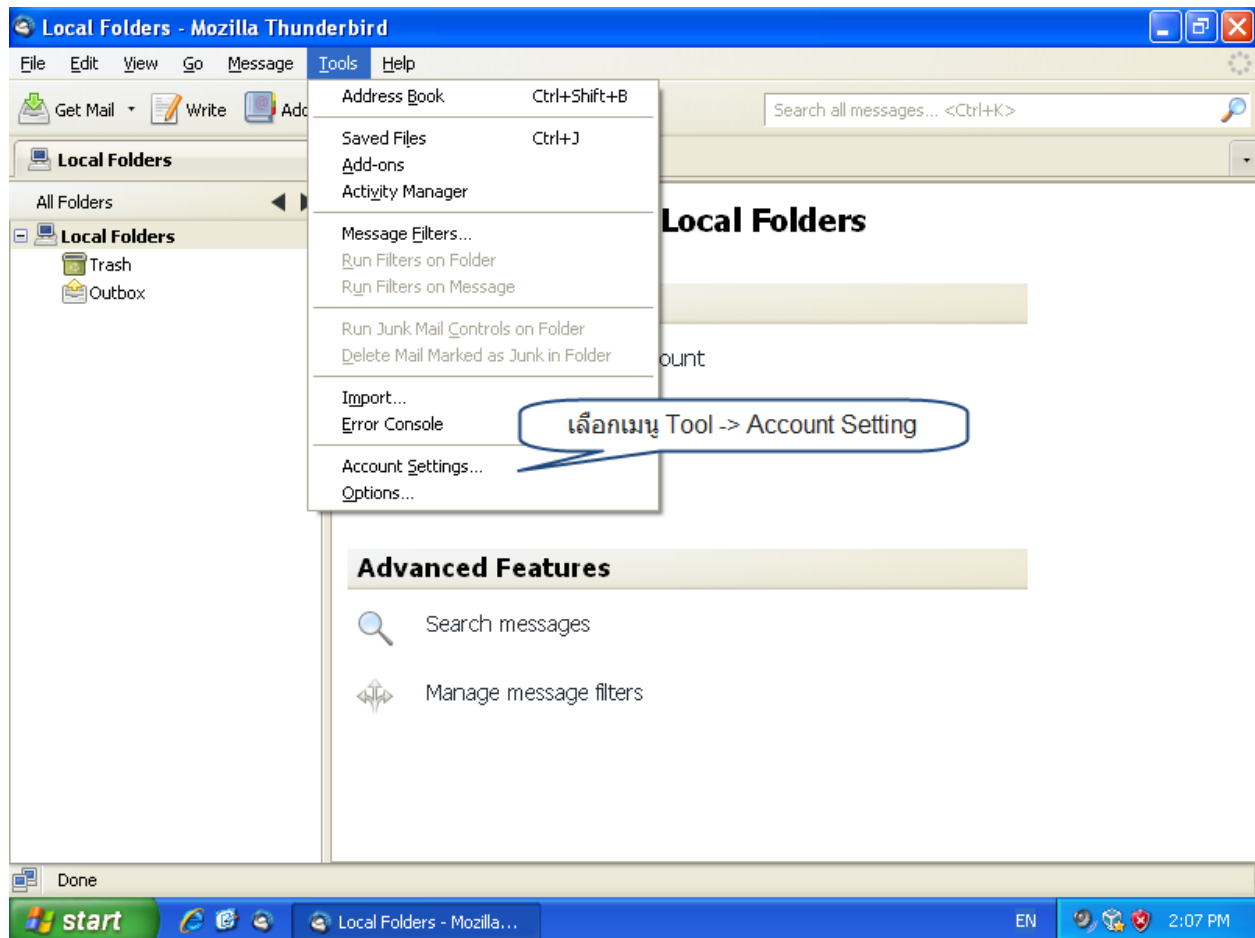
Local Folders - Mozilla Thunderbird

File Edit View Go Message Tools Help

Get Mail Write Add

Search all messages... <Ctrl+K>

Local Folders

All Folders

Local Folders
Trash
Outbox

Address Book Ctrl+Shift+B
Saved Files Ctrl+J
Add-ons
Activity Manager
Message Filters...
Run Filters on Folder
Run Filters on Message
Run Junk Mail Controls on Folder
Delete Mail Marked as Junk in Folder
Import...
Error Console
Account Settings...
Options...

เลือกเมนู Tool -> Account Setting

Local Folders

ount

Advanced Features

Search messages

Manage message filters

Done

start

Local Folders - Mozilla...

EN

2:07 PM